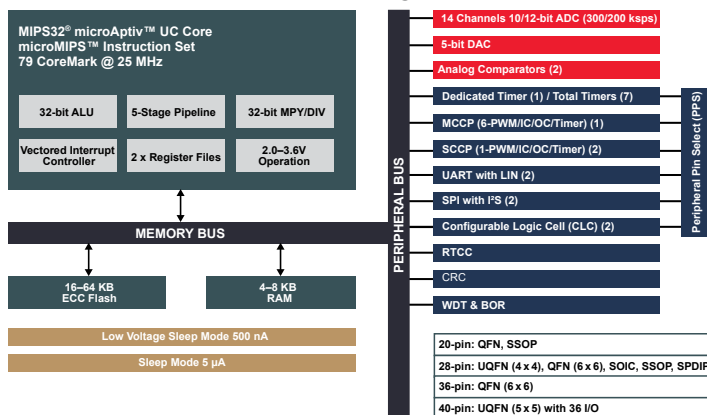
MIPS32® microAptiv™ UC Core
microMIPS™ Instruction Set
79 CoreMark @ 25 MHz

32-bit ALU

5-Stage Pipeline

32-bit MPY/DIV

Vectored Interrupt Controller

2 x Register Files

2.0–3.6V Operation

MEMORY BUS

16–64 KB ECC Flash

4–8 KB RAM

Low Voltage Sleep Mode 500 nA

Sleep Mode 5 µA

PERIPHERAL BUS

14 Channels 10/12-bit ADC (300/200 ksps)

5-bit DAC

Analog Comparators (2)

Dedicated Timer (1) / Total Timers (7)

MCCP (6-PWM/IC/OC/Timer) (1)

SCCP (1-PWM/IC/OC/Timer) (2)

UART with LIN (2)

SPI with I²S (2)

Configurable Logic Cell (CLC) (2)

RTCC

CRC

WDT & BOR

Peripheral Pin Select (PPS)

20-pin: QFN, SSOP

28-pin: UQFN (4 x 4), QFN (6 x 6), SOIC, SSOP, SPDIF

36-pin: QFN (6 x 6)

40-pin: UQFN (5 x 5) with 36 I/O